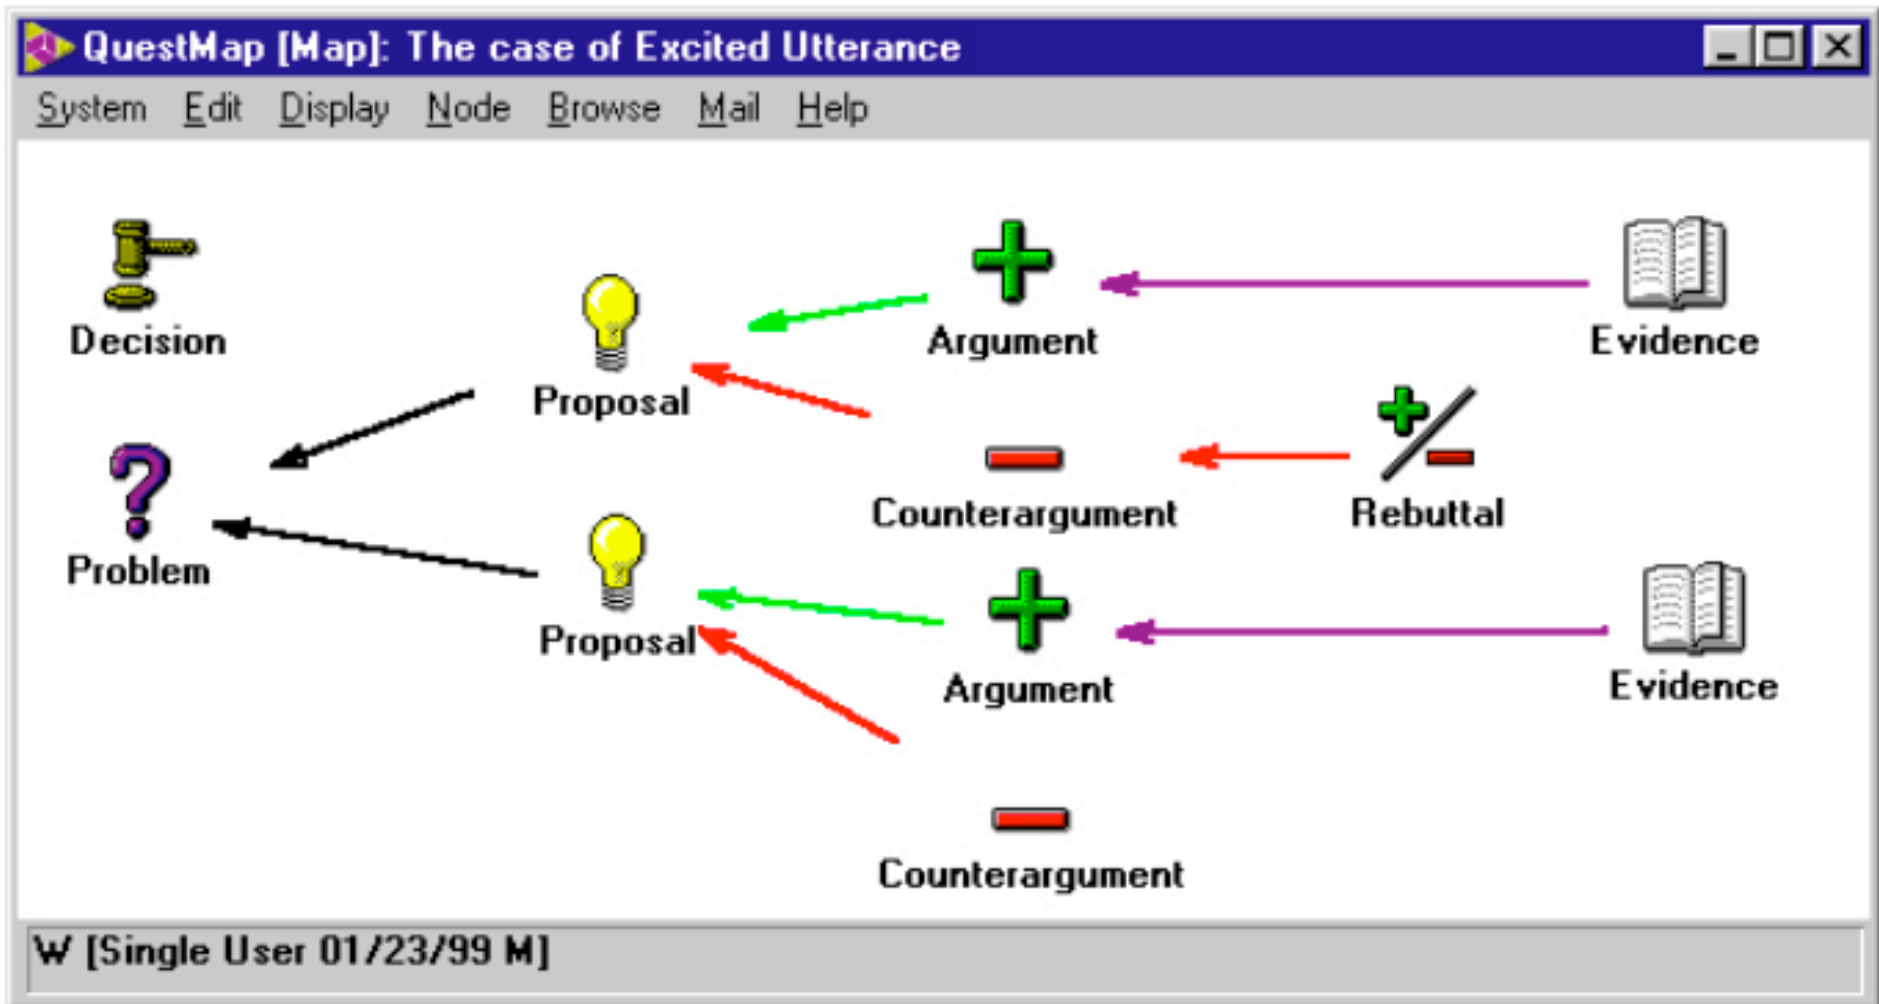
QuestMap [Map]: The case of Excited Utterance

System Edit Display Node Browse Mail Help

Decision

Proposal

Argument

Evidence

Problem

Counterargument

Rebuttal

Proposal

Argument

Evidence

Counterargument

W [Single User 01/23/99 M]